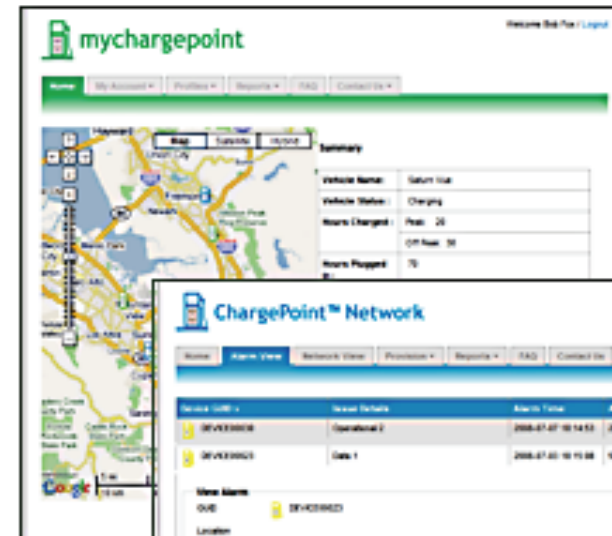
mychargepoint

Welcome Bob Fox | Logout

Home | My Account ▾ | Profiles ▾ | Reports ▾ | FAQ | Contact Us ▾

Map | Satellite | Hybrid

Hayward

Fremont

Newark

Summary

| Vehicle Name: | Saturn Vue |
|---|---|
| Vehicle Status: | Charging |
| Hours Charged: | Peak: 20 |
| | Off Peak: 50 |
| Hours Plugged In: | 70 |

Google

ChargePoint™ Network

Home | Alarm View | Network View | Provision ▾ | Reports ▾ | FAQ | Contact Us

| Device GUID ▴ | Issue Details | Alarm Time |
|---|---|---|
| DEVICE00008 | Operational 2 | 2008-07-07 10:14:53 |
| DEVICE00023 | Data 1 | 2008-07-03 10:15:08 |

View Alarm

GUID DEVICE00023

Location